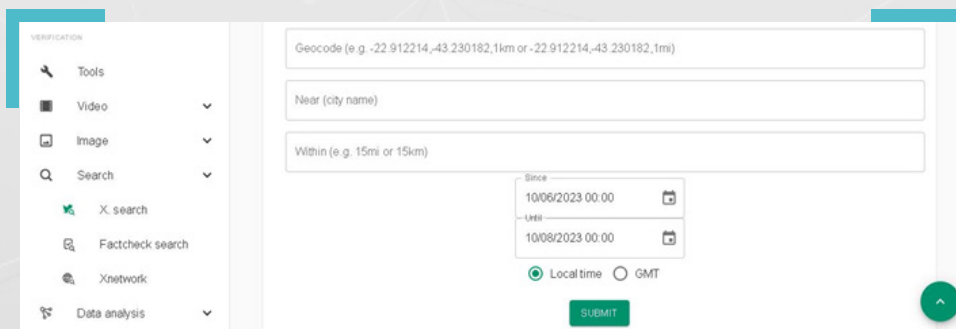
VERIFICATION

Tools

Video

Image

Search

X search

Factcheck search

Xnetwork

Data analysis

Geocode (e.g. -22.912214,-43.230182,1km or -22.912214,-43.230182,1mi)

Near (city name)

Within (e.g. 15mi or 15km)

Since
10/06/2023 00:00

Until
10/08/2023 00:00

Local time GMT

SUBMIT